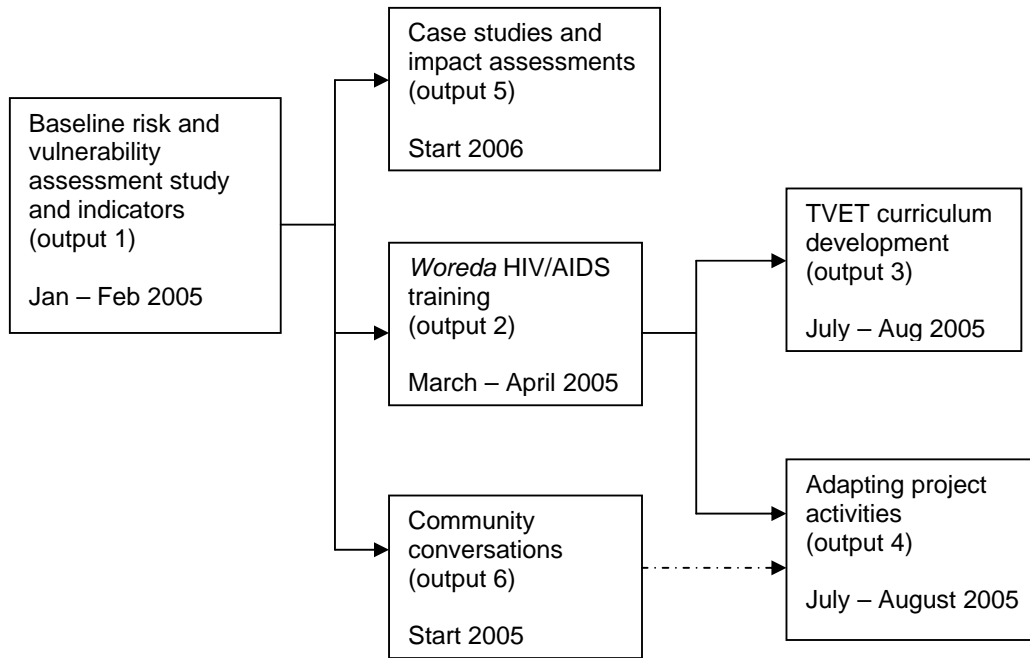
Baseline risk and vulnerability assessment study and indicators (output 1)

Jan – Feb 2005

Case studies and impact assessments (output 5)

Start 2006

*Woreda* HIV/AIDS training (output 2)

March – April 2005

Community conversations (output 6)

Start 2005

TVET curriculum development (output 3)

July – Aug 2005

Adapting project activities (output 4)

July – August 2005